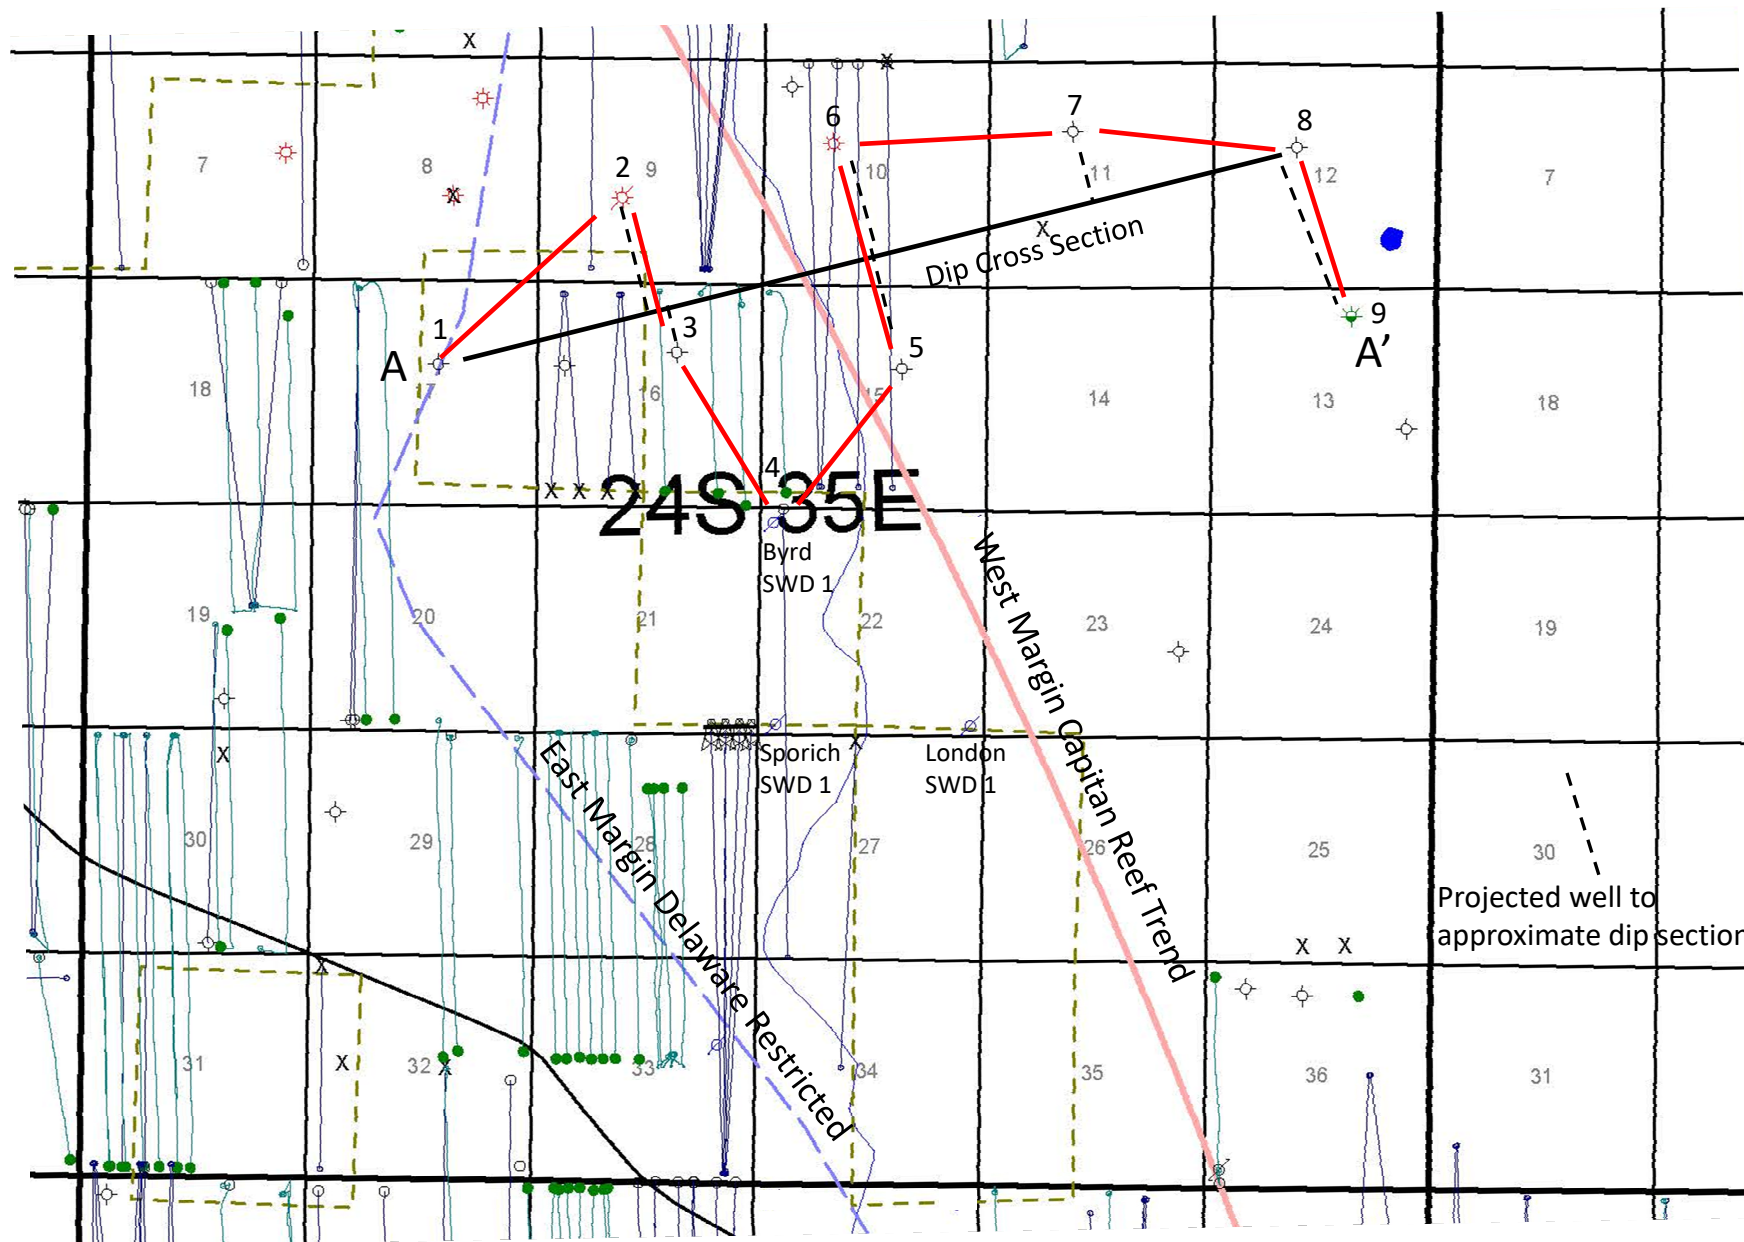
7
8
2
9
6
10
7
11
8
12
7
Dip Cross Section
1
A
3
5
9
A'
18
17
16
15
14
13
18
4
24S 35E
Byrd SWD 1
West Margin Capitan Reef Trend
19
20
21
22
23
24
19
Sporich SWD 1
London SWD 1
East Margin Delaware Restricted
30
29
28
27
26
25
30
Projected well to approximate dip section
31
32
33
34
35
36
31